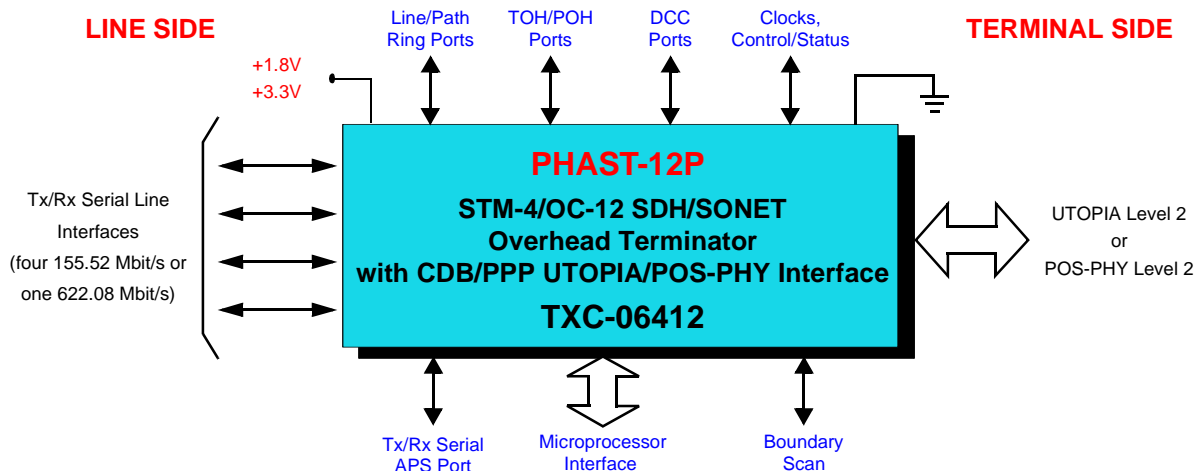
LINE SIDE

Line/Path Ring Ports

TOH/POH Ports

DCC Ports

Clocks, Control/Status

TERMINAL SIDE

+1.8V
+3.3V

PHAST-12P

STM-4/OC-12 SDH/SONET Overhead Terminator with CDB/PPP UTOPIA/POS-PHY Interface

TXC-06412

Tx/Rx Serial Line Interfaces (four 155.52 Mbit/s or one 622.08 Mbit/s)

UTOPIA Level 2 or POS-PHY Level 2

Tx/Rx Serial APS Port

Microprocessor Interface

Boundary Scan